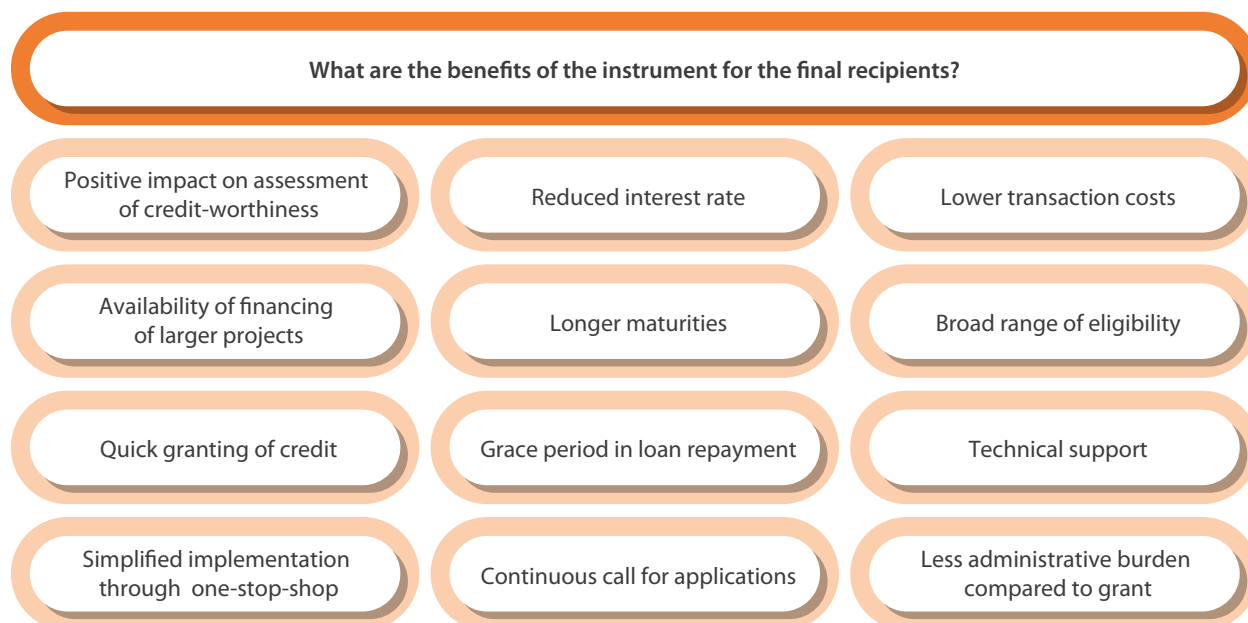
What are the benefits of the instrument for the final recipients?

Positive impact on assessment of credit-worthiness

Reduced interest rate

Lower transaction costs

Availability of financing of larger projects

Longer maturities

Broad range of eligibility

Quick granting of credit

Grace period in loan repayment

Technical support

Simplified implementation through one-stop-shop

Continuous call for applications

Less administrative burden compared to grant